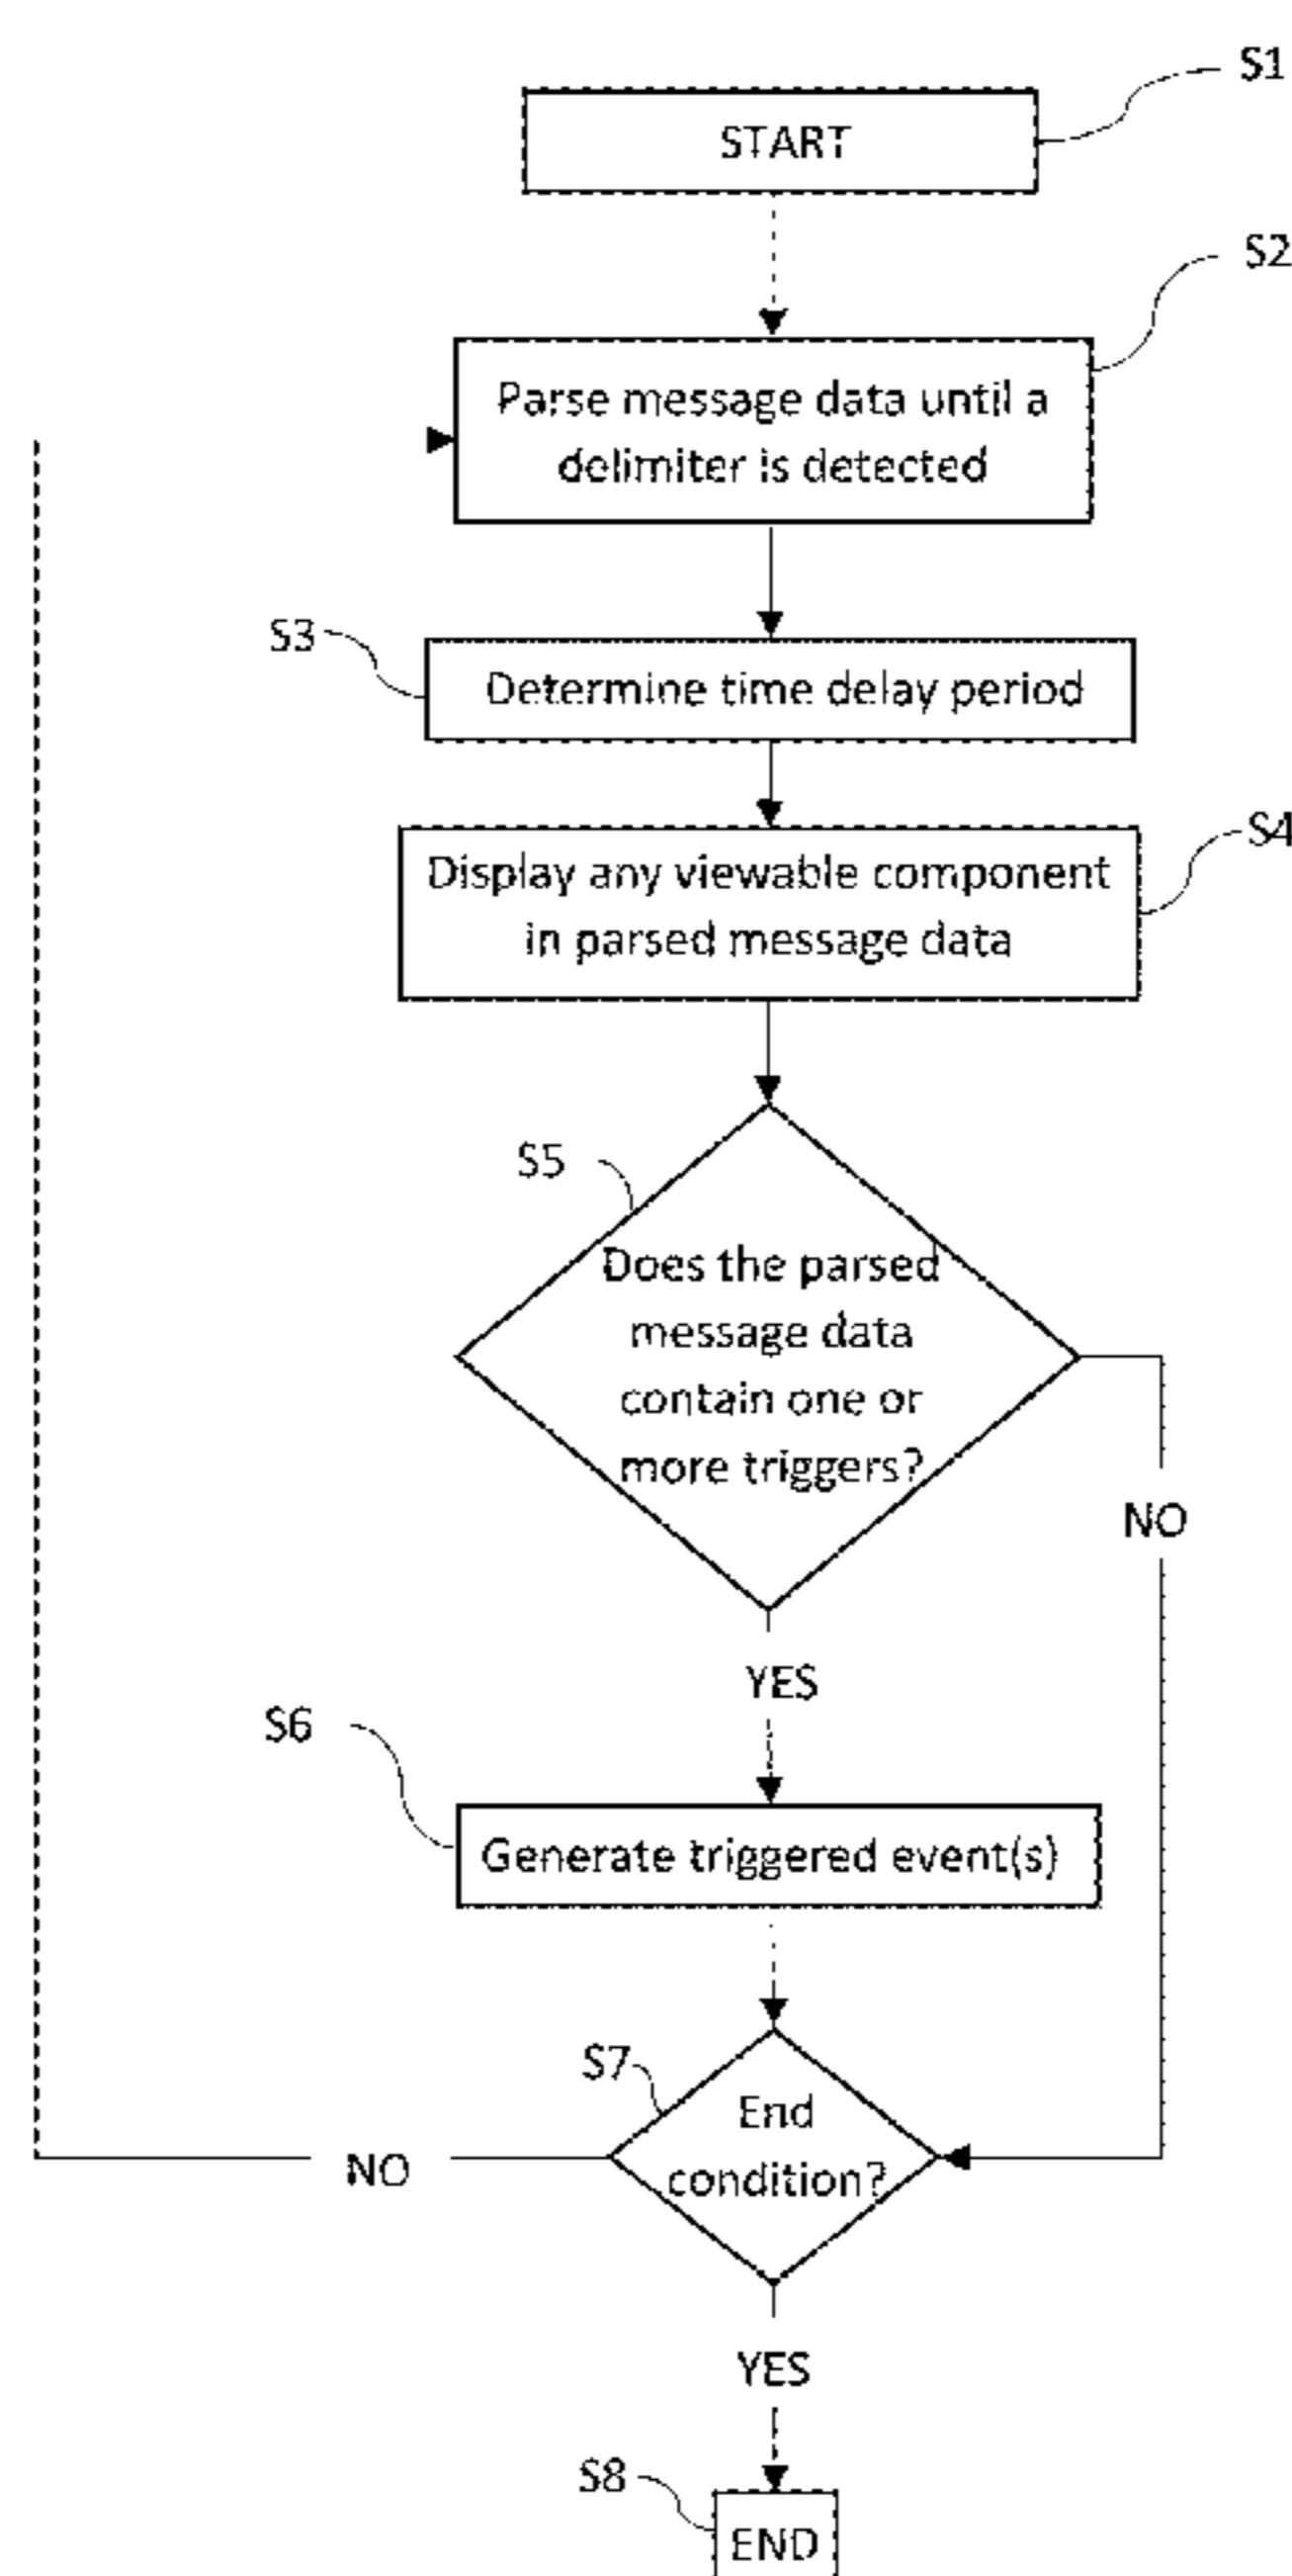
S1
START

S2
Parse message data until a delimiter is detected

S3
Determine time delay period

S4
Display any viewable component in parsed message data

S5
Does the parsed message data contain one or more triggers?

NO

YES

S6
Generate triggered event(s)

S7
End condition?

NO

YES

S8
END